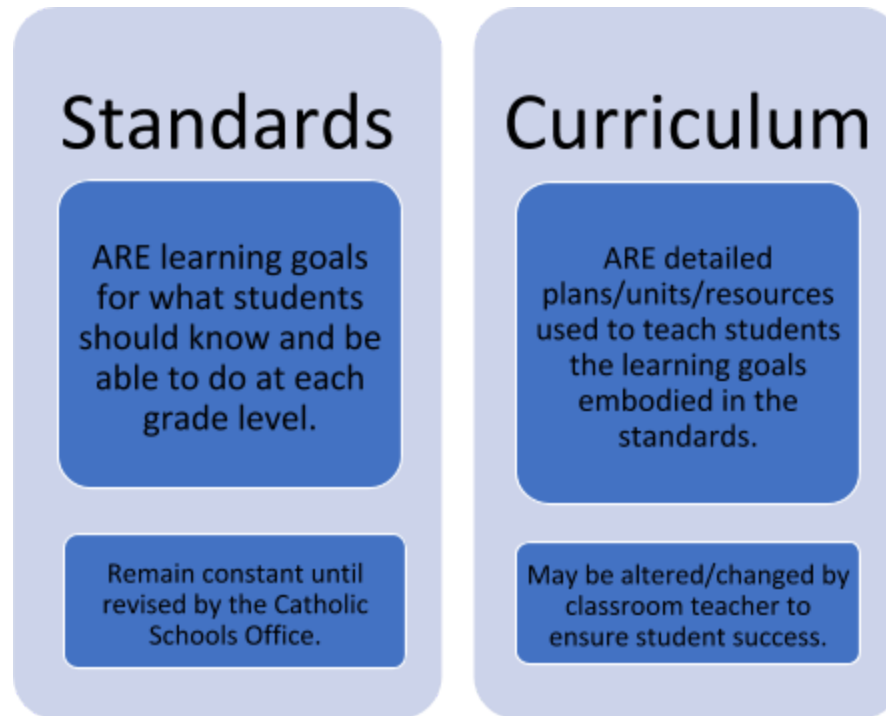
Standards

ARE learning goals for what students should know and be able to do at each grade level.

Remain constant until revised by the Catholic Schools Office.

Curriculum

ARE detailed plans/units/resources used to teach students the learning goals embodied in the standards.

May be altered/changed by classroom teacher to ensure student success.